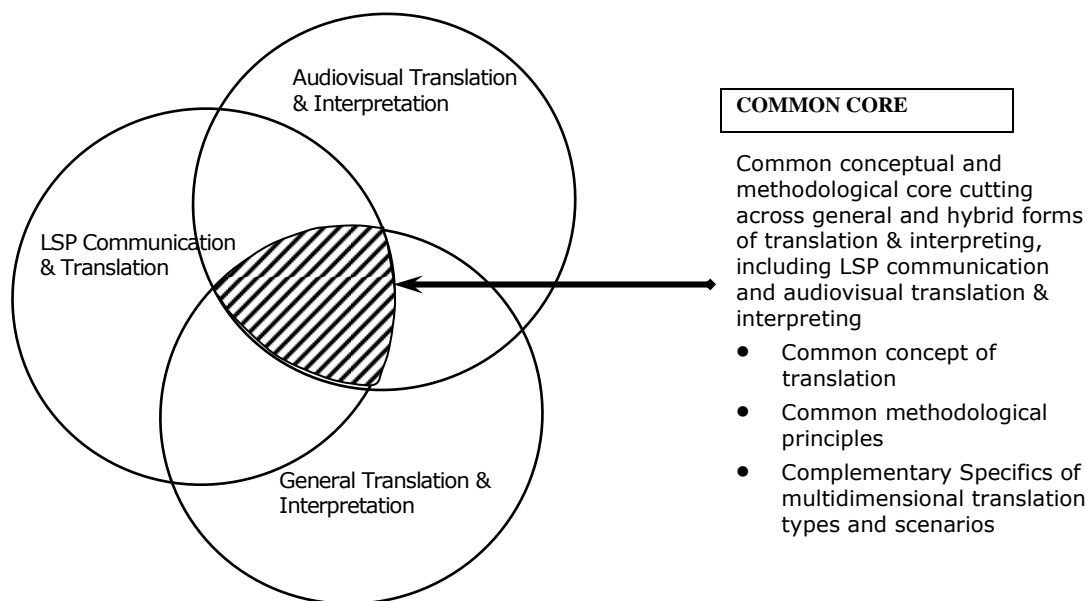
Audiovisual Translation & Interpretation

LSP Communication & Translation

General Translation & Interpretation

COMMON CORE

Common conceptual and methodological core cutting across general and hybrid forms of translation & interpreting, including LSP communication and audiovisual translation & interpreting

- Common concept of translation
- Common methodological principles
- Complementary Specifics of multidimensional translation types and scenarios